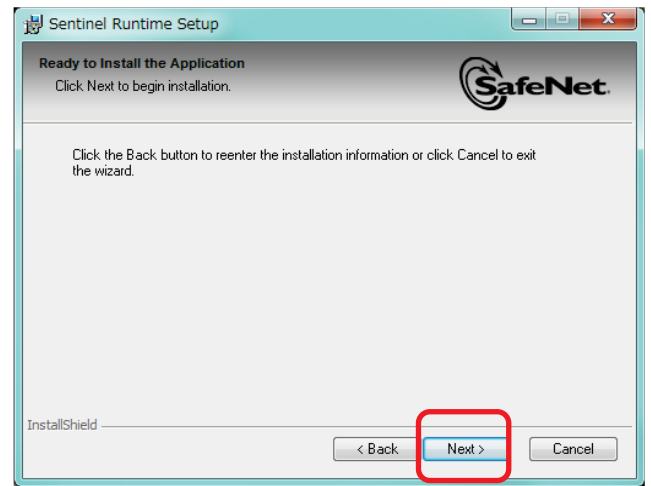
Sentinel Runtime Setup

Ready to Install the Application

Click Next to begin installation.

SafeNet.

Click the Back button to reenter the installation information or click Cancel to exit the wizard.

InstallShield

< Back

Next >

Cancel